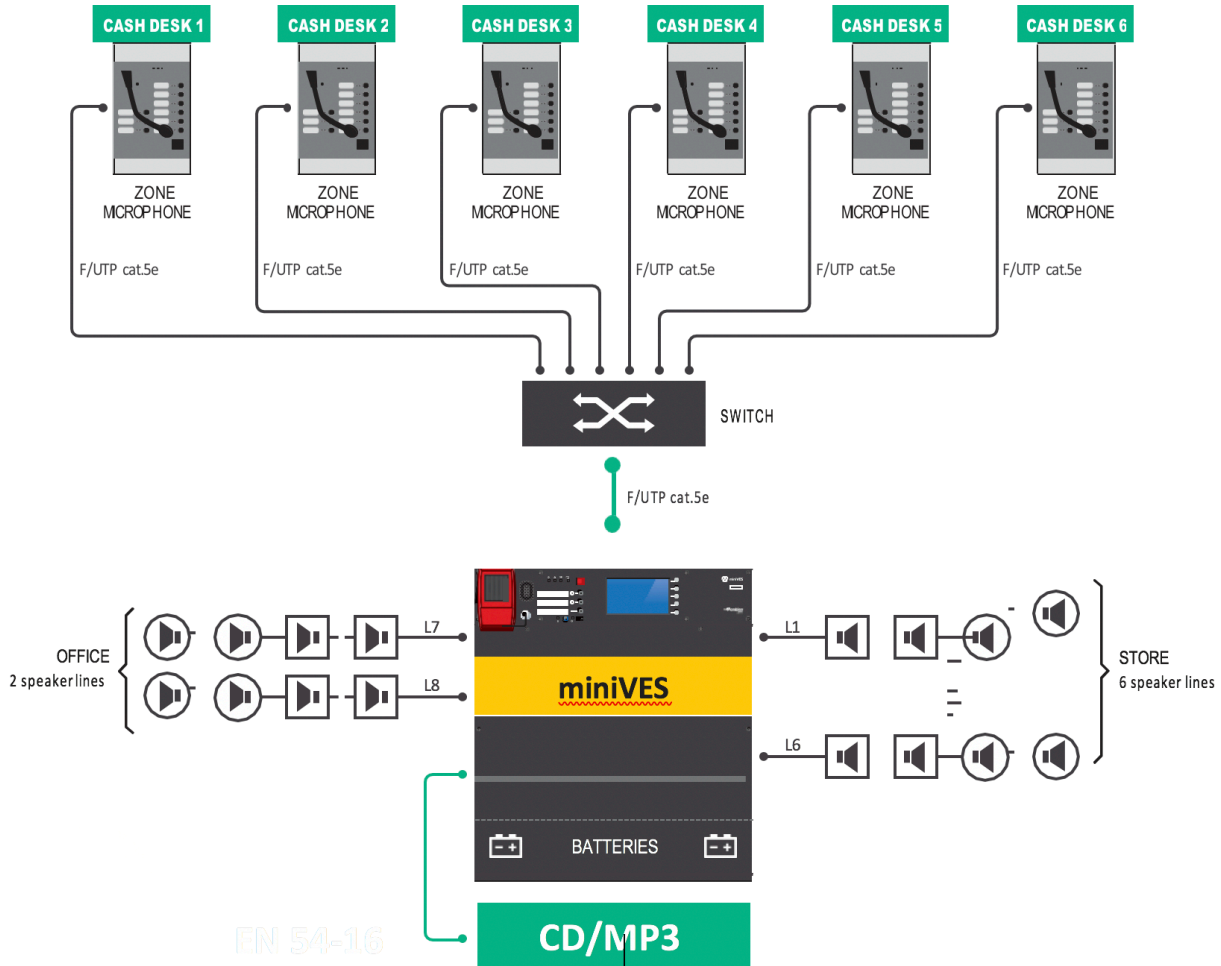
CASH DESK 1
CASH DESK 2
CASH DESK 3
CASH DESK 4
CASH DESK 5
CASH DESK 6

ZONE MICROPHONE
ZONE MICROPHONE
ZONE MICROPHONE
ZONE MICROPHONE
ZONE MICROPHONE
ZONE MICROPHONE

F/UTP cat.5e
F/UTP cat.5e
F/UTP cat.5e
F/UTP cat.5e
F/UTP cat.5e
F/UTP cat.5e

SWITCH

F/UTP cat.5e

OFFICE
2 speaker lines

L7
L8

miniVES

L1
L6

STORE
6 speaker lines

BATTERIES

EN 54-16

CD/MP3